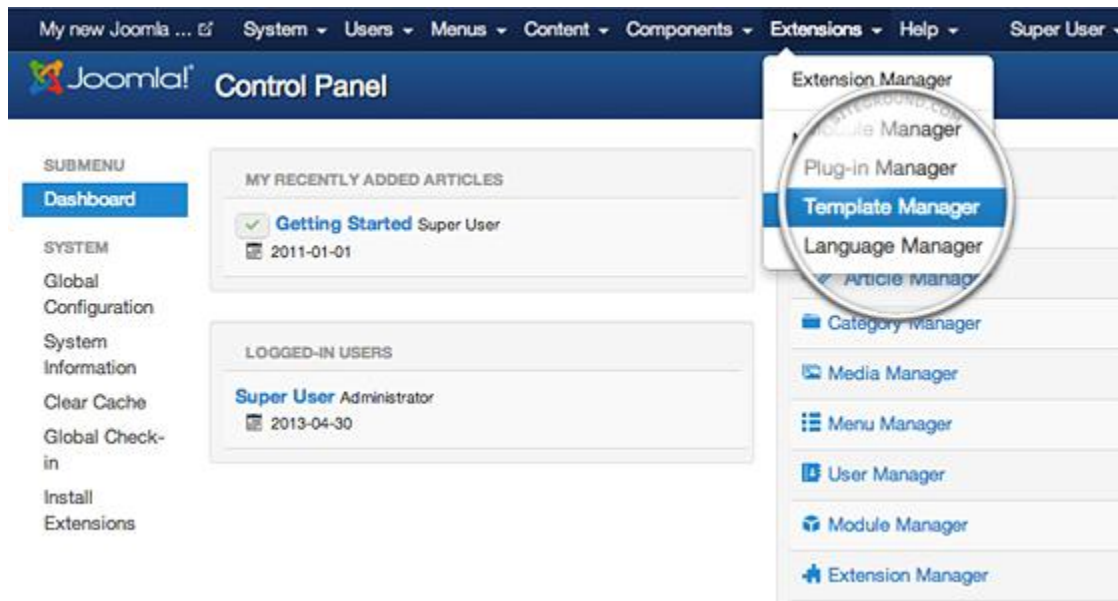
My new Joomla ... System Users Menus Content Components Extensions Help Super User

Joomla! Control Panel

Extension Manager
Module Manager
Plug-in Manager
Template Manager
Language Manager

SUBMENU
Dashboard
SYSTEM
Global Configuration
System Information
Clear Cache
Global Check-in
Install Extensions

MY RECENTLY ADDED ARTICLES
Getting Started Super User
2011-01-01

LOGGED-IN USERS
Super User Administrator
2013-04-30

Article Manager
Category Manager
Media Manager
Menu Manager
User Manager
Module Manager
Extension Manager